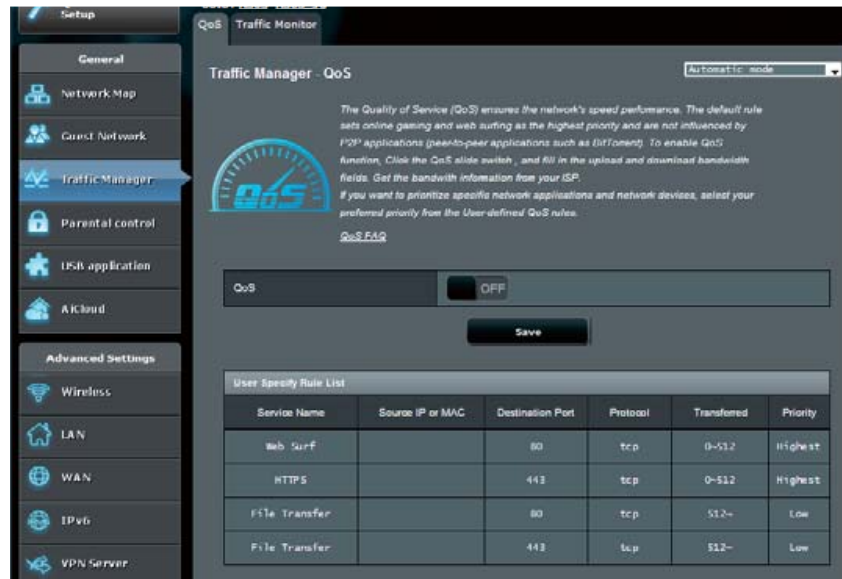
Setup

General

Network Map

Guest Network

Traffic Manager

Parental control

USB application

AiCloud

Advanced Settings

Wireless

LAN

WAN

IPv6

VPN Server

QoS Traffic Monitor

Traffic Manager - QoS

Automatic mode

QoS

The Quality of Service (QoS) ensures the network's speed performance. The default rule sets online gaming and web surfing as the highest priority and are not influenced by P2P applications (peer-to-peer applications such as BitTorrent). To enable QoS function, Click the QoS slide switch , and fill in the upload and download bandwidth fields. Get the bandwidth information from your ISP.
If you want to prioritize specific network applications and network devices, select your preferred priority from the User-defined QoS rules.

QoS FAQ

QoS OFF

Save

User Specify Rule List

| Service Name | Source IP or MAC | Destination Port | Protocol | Transfered | Priority |
|---|---|---|---|---|---|
| Web Surf | | 80 | tcp | 0~512 | Highest |
| HTTPS | | 443 | tcp | 0~512 | Highest |
| File Transfer | | 80 | tcp | 512~ | Low |
| File Transfer | | 443 | tcp | 512~ | Low |